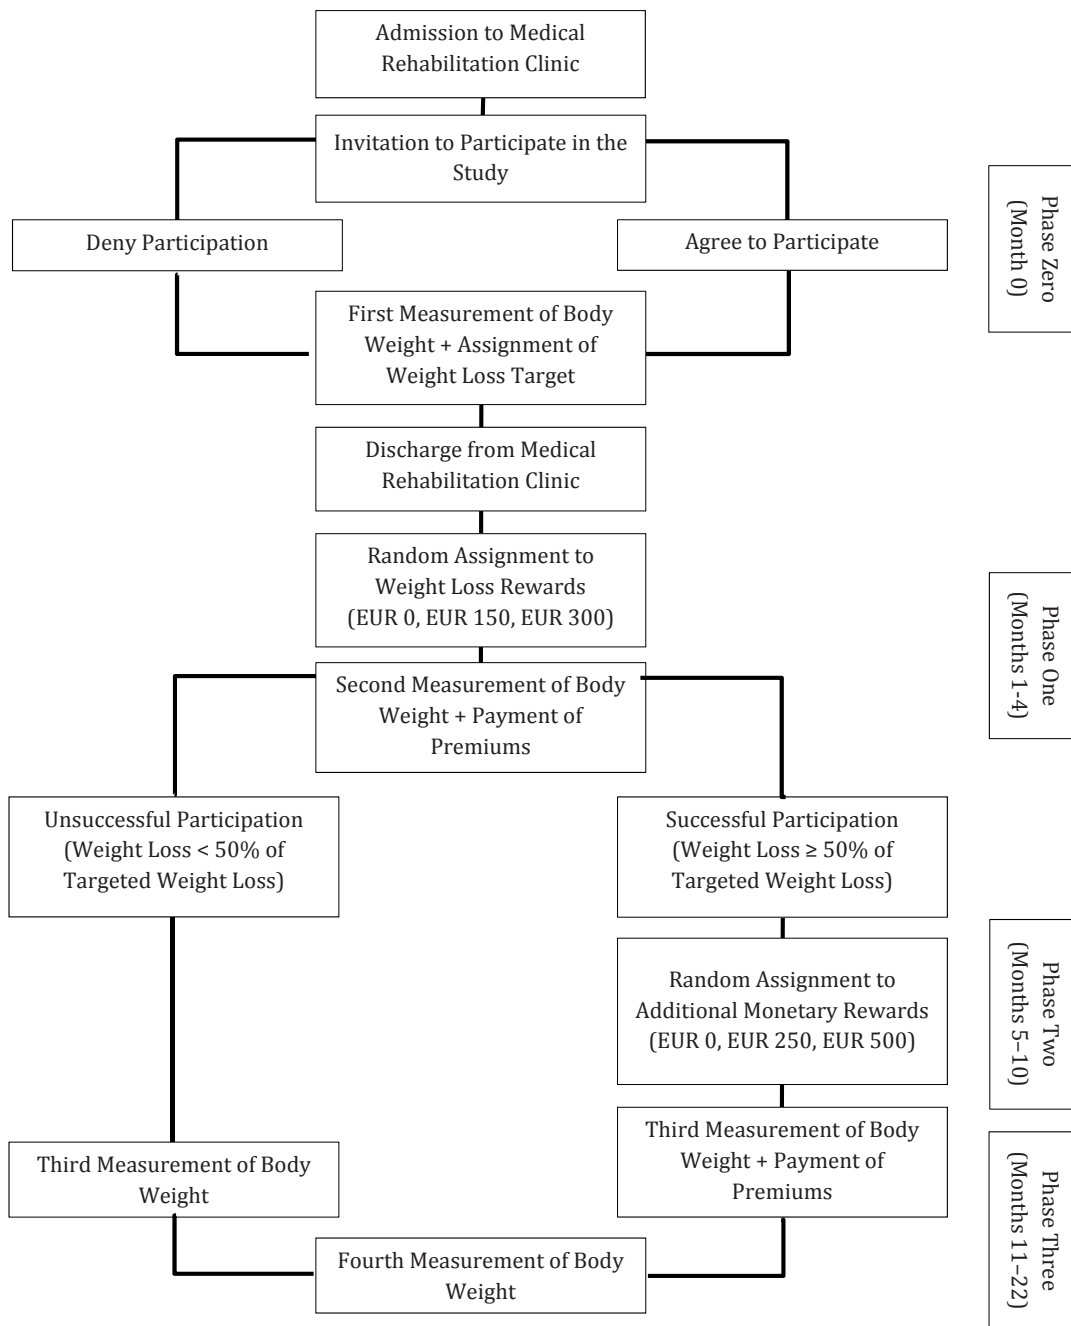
Admission to Medical Rehabilitation Clinic

Invitation to Participate in the Study

Deny Participation

Agree to Participate

Phase Zero (Month 0)

First Measurement of Body Weight + Assignment of Weight Loss Target

Discharge from Medical Rehabilitation Clinic

Random Assignment to Weight Loss Rewards (EUR 0, EUR 150, EUR 300)

Phase One (Months 1-4)

Second Measurement of Body Weight + Payment of Premiums

Unsuccessful Participation (Weight Loss < 50% of Targeted Weight Loss)

Successful Participation (Weight Loss ≥ 50% of Targeted Weight Loss)

Random Assignment to Additional Monetary Rewards (EUR 0, EUR 250, EUR 500)

Phase Two (Months 5–10)

Third Measurement of Body Weight

Third Measurement of Body Weight + Payment of Premiums

Phase Three (Months 11–22)

Fourth Measurement of Body Weight